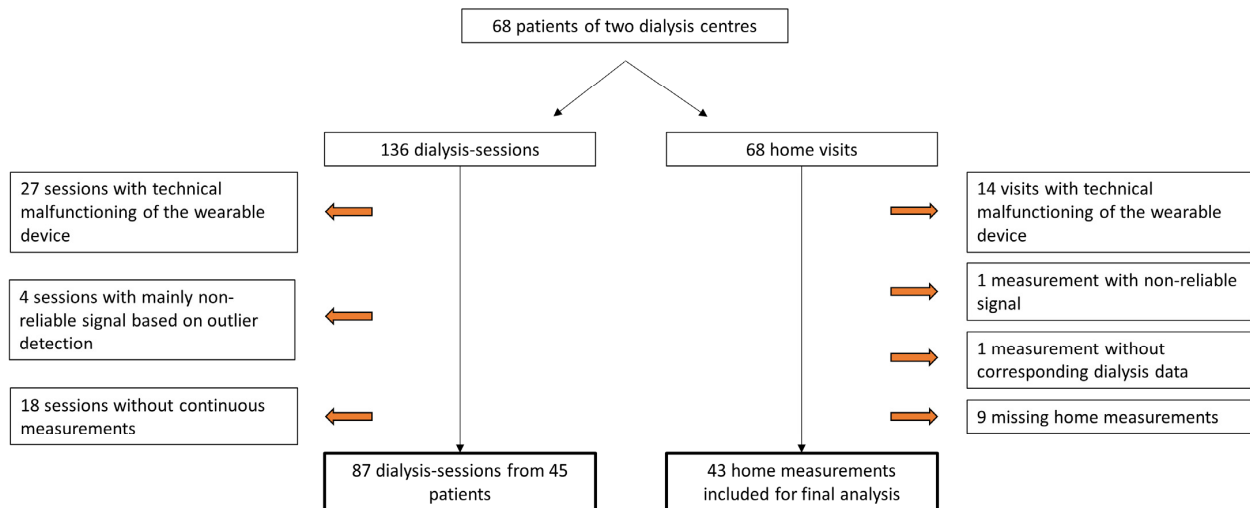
68 patients of two dialysis centres

136 dialysis-sessions

68 home visits

27 sessions with technical malfunctioning of the wearable device

4 sessions with mainly non-reliable signal based on outlier detection

18 sessions without continuous measurements

14 visits with technical malfunctioning of the wearable device

1 measurement with non-reliable signal

1 measurement without corresponding dialysis data

9 missing home measurements

87 dialysis-sessions from 45 patients

43 home measurements included for final analysis